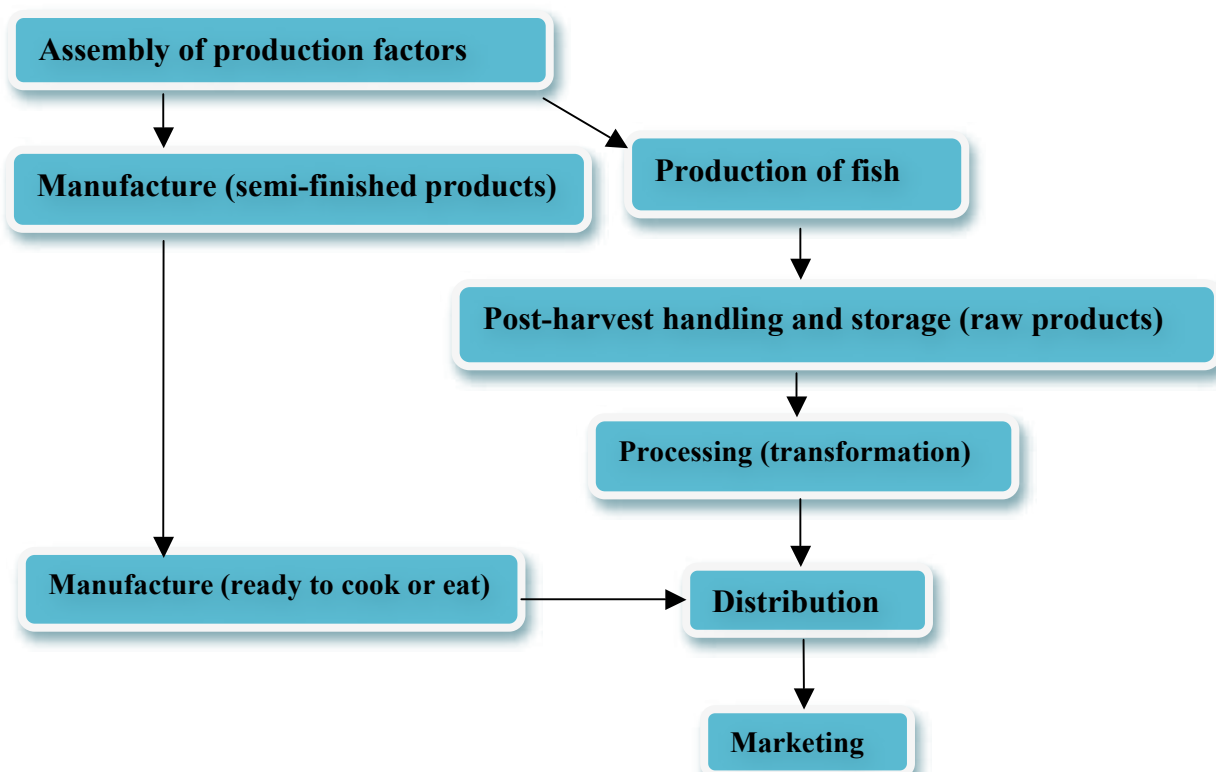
Assembly of production factors

Manufacture (semi-finished products)

Production of fish

Post-harvest handling and storage (raw products)

Processing (transformation)

Manufacture (ready to cook or eat)

Distribution

Marketing